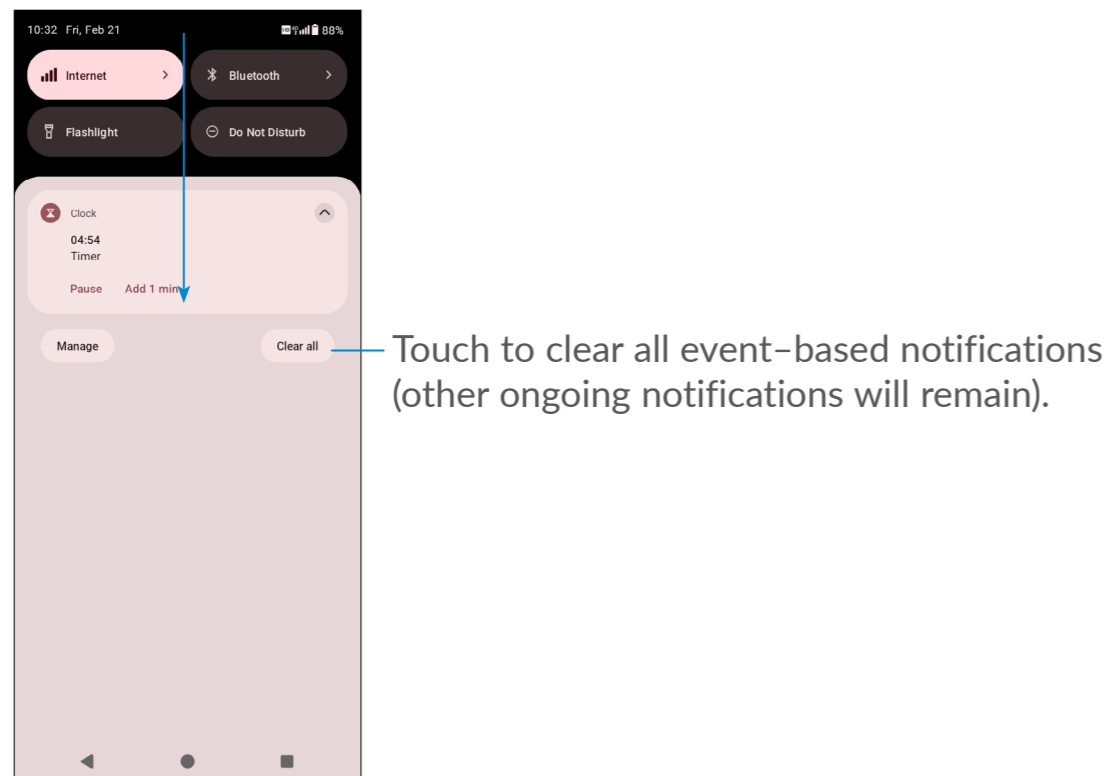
10:32 Fri, Feb 21

88%

Internet

Bluetooth

Flashlight

Do Not Disturb

Clock

04:54

Timer

Pause Add 1 min

Manage

Clear all

Touch to clear all event–based notifications (other ongoing notifications will remain).